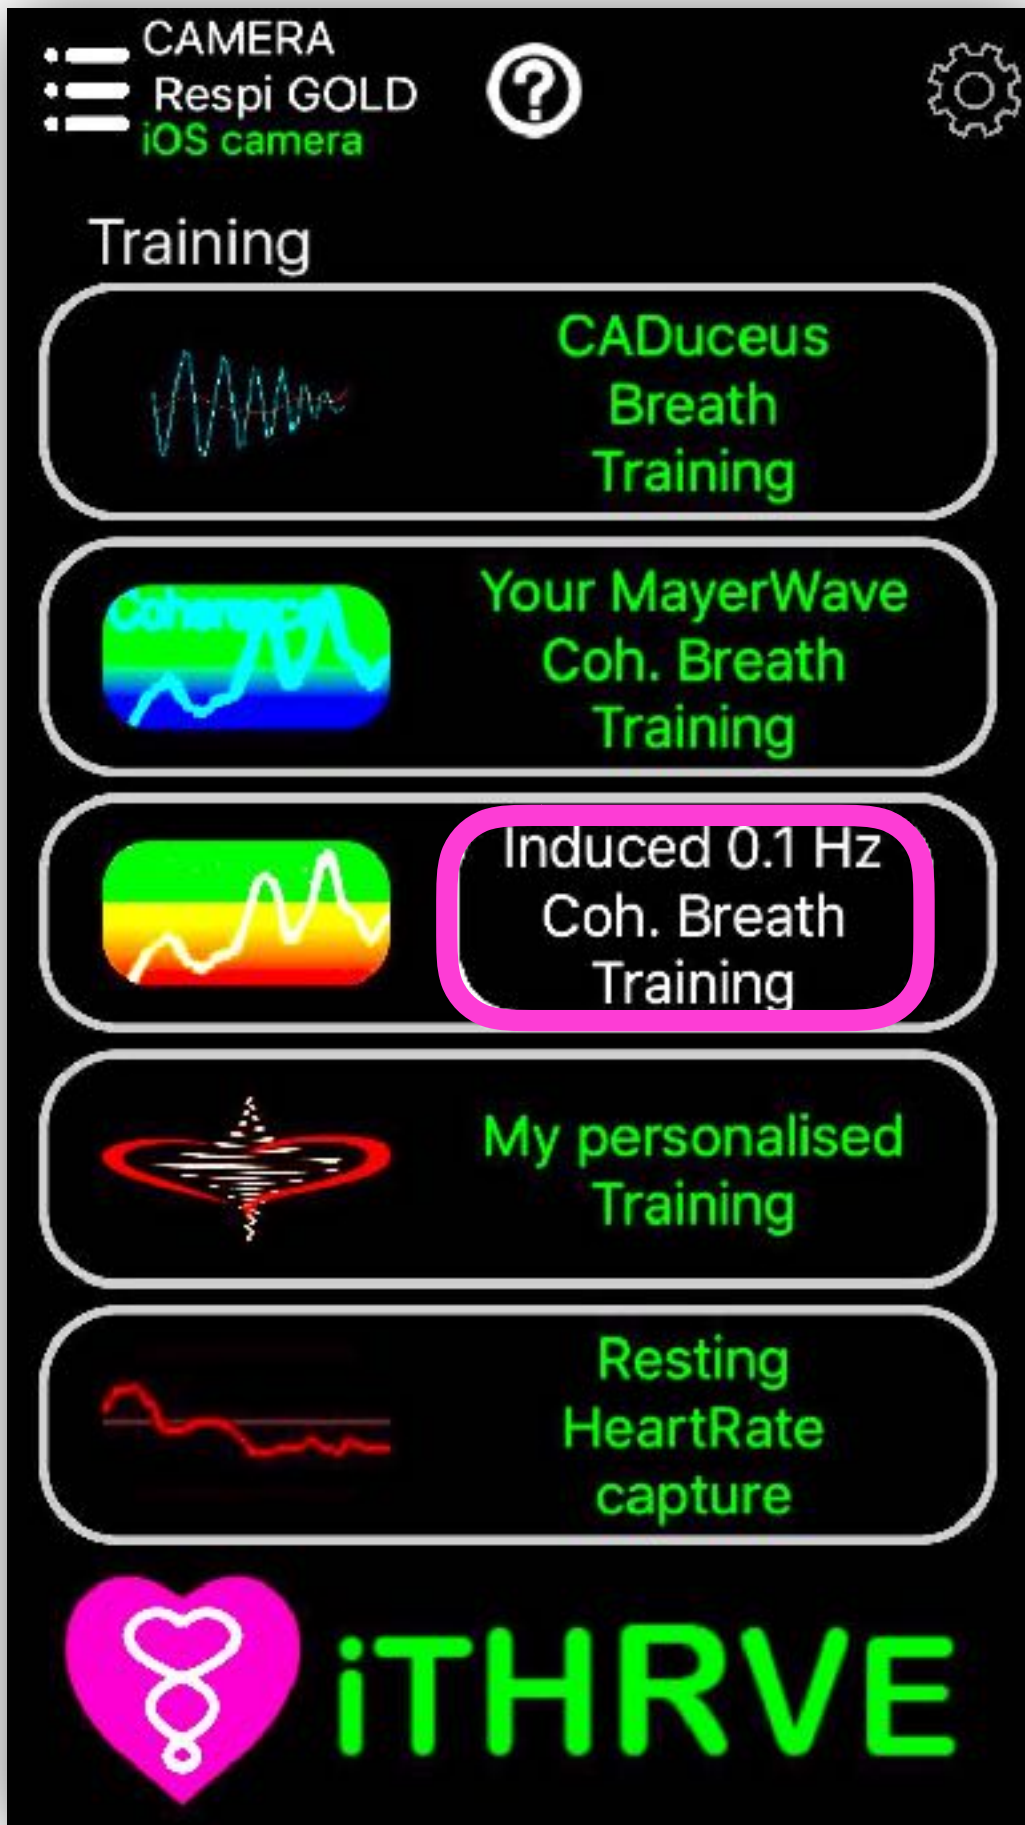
CAMERA
Respi GOLD
iOS camera

?

Training

CADuceus Breath Training

Coherence

Your MayerWave Coh. Breath Training

Induced 0.1 Hz Coh. Breath Training

My personalised Training

Resting HeartRate capture

iTHRVE